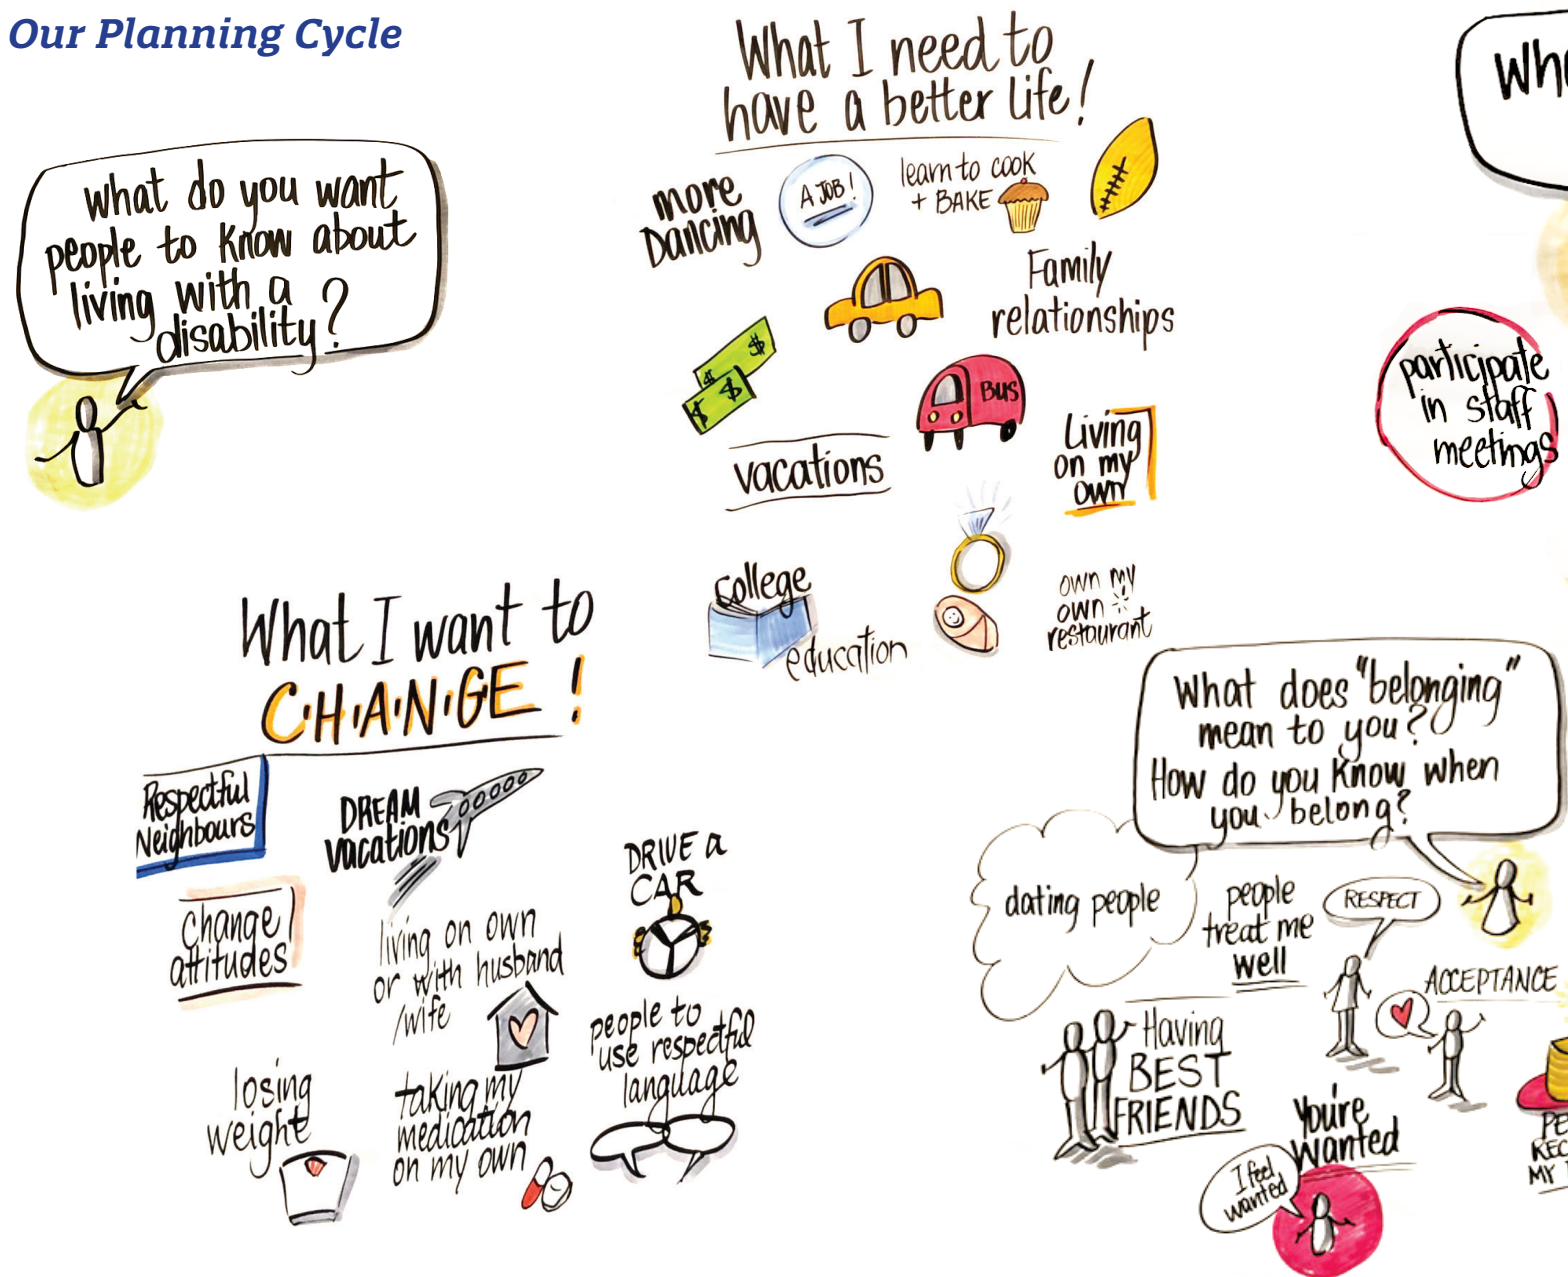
Our Planning Cycle

what do you want people to know about living with a disability?

What I need to have a better life!

more Dancing

A JOB!

learn to cook + BAKE

Family relationships

BUS

vacations

Living on my own

College education

own my own restaurant

Wh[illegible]

participate in staff meetings

What I want to CHANGE!

Respectful Neighbours

DREAM vacations

Change attitudes

living on own or with husband /wife

DRIVE a CAR

people to use respectful language

losing weight

taking my medication on my own

What does "belonging" mean to you? How do you know when you belong?

dating people

people treat me well

RESPECT

ACCEPTANCE

Having BEST FRIENDS

You're wanted

I feel wanted

PE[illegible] REC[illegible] MY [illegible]